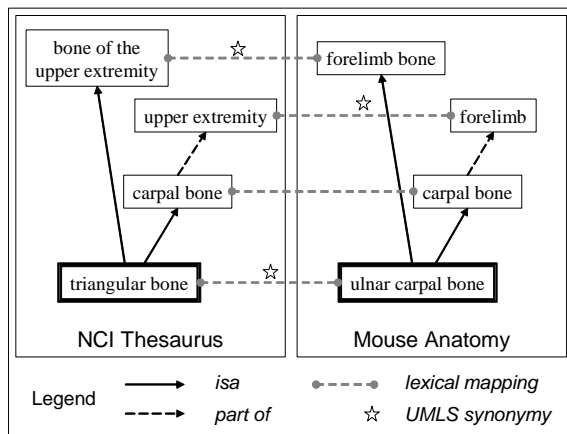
bone of the upper extremity

☆

forelimb bone

☆

upper extremity

forelimb

carpal bone

carpal bone

☆

triangular bone

ulnar carpal bone

NCI Thesaurus

Mouse Anatomy

Legend

isa

part of

lexical mapping

☆ UMLS synonymy